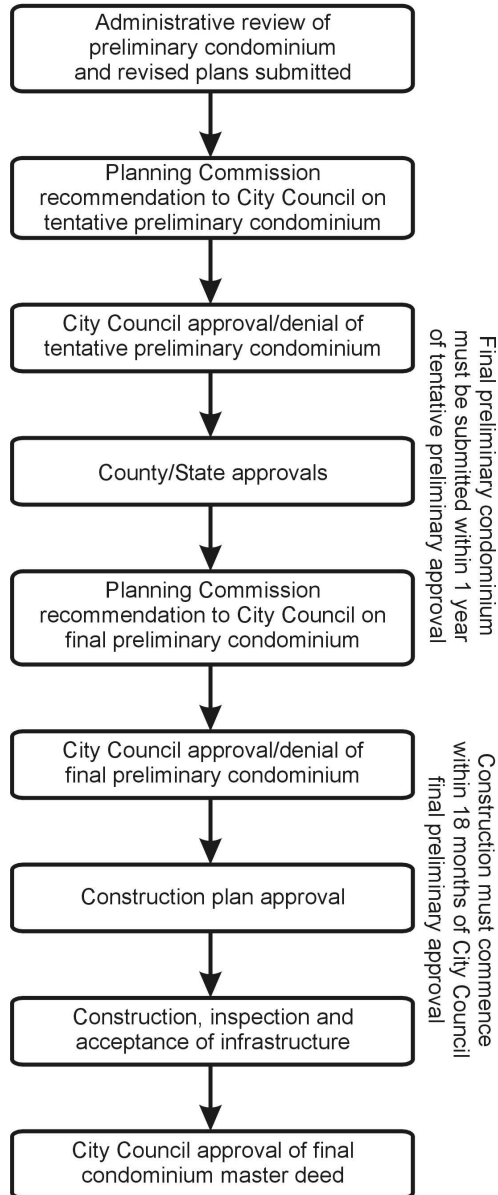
Administrative review of preliminary condominium and revised plans submitted

Planning Commission recommendation to City Council on tentative preliminary condominium

City Council approval/denial of tentative preliminary condominium

County/State approvals

Planning Commission recommendation to City Council on final preliminary condominium

City Council approval/denial of final preliminary condominium

Construction plan approval

Construction, inspection and acceptance of infrastructure

City Council approval of final condominium master deed

Final preliminary condominium must be submitted within 1 year of tentative preliminary approval

Construction must commence within 18 months of City Council final preliminary approval